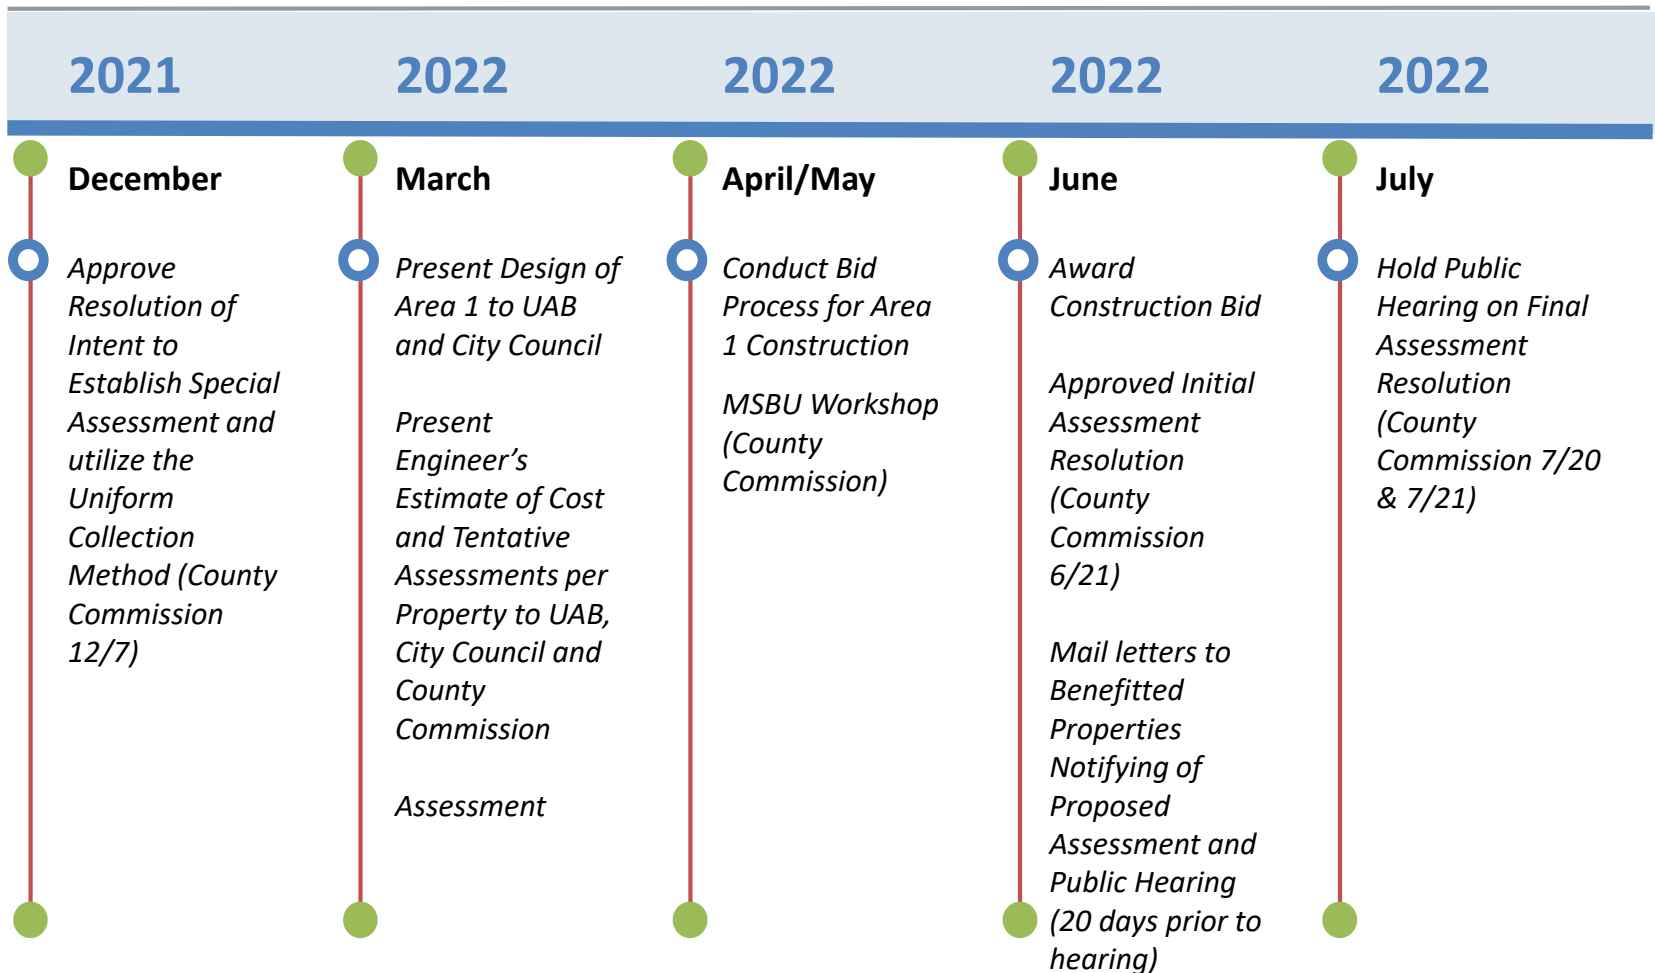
2021

December

Approve Resolution of Intent to Establish Special Assessment and utilize the Uniform Collection Method (County Commission 12/7)

2022

March

Present Design of Area 1 to UAB and City Council

Present Engineer's Estimate of Cost and Tentative Assessments per Property to UAB, City Council and County Commission

Assessment

2022

April/May

Conduct Bid Process for Area 1 Construction

MSBU Workshop (County Commission)

2022

June

Award Construction Bid

Approved Initial Assessment Resolution (County Commission 6/21)

Mail letters to Benefitted Properties Notifying of Proposed Assessment and Public Hearing (20 days prior to hearing)

2022

July

Hold Public Hearing on Final Assessment Resolution (County Commission 7/20 & 7/21)